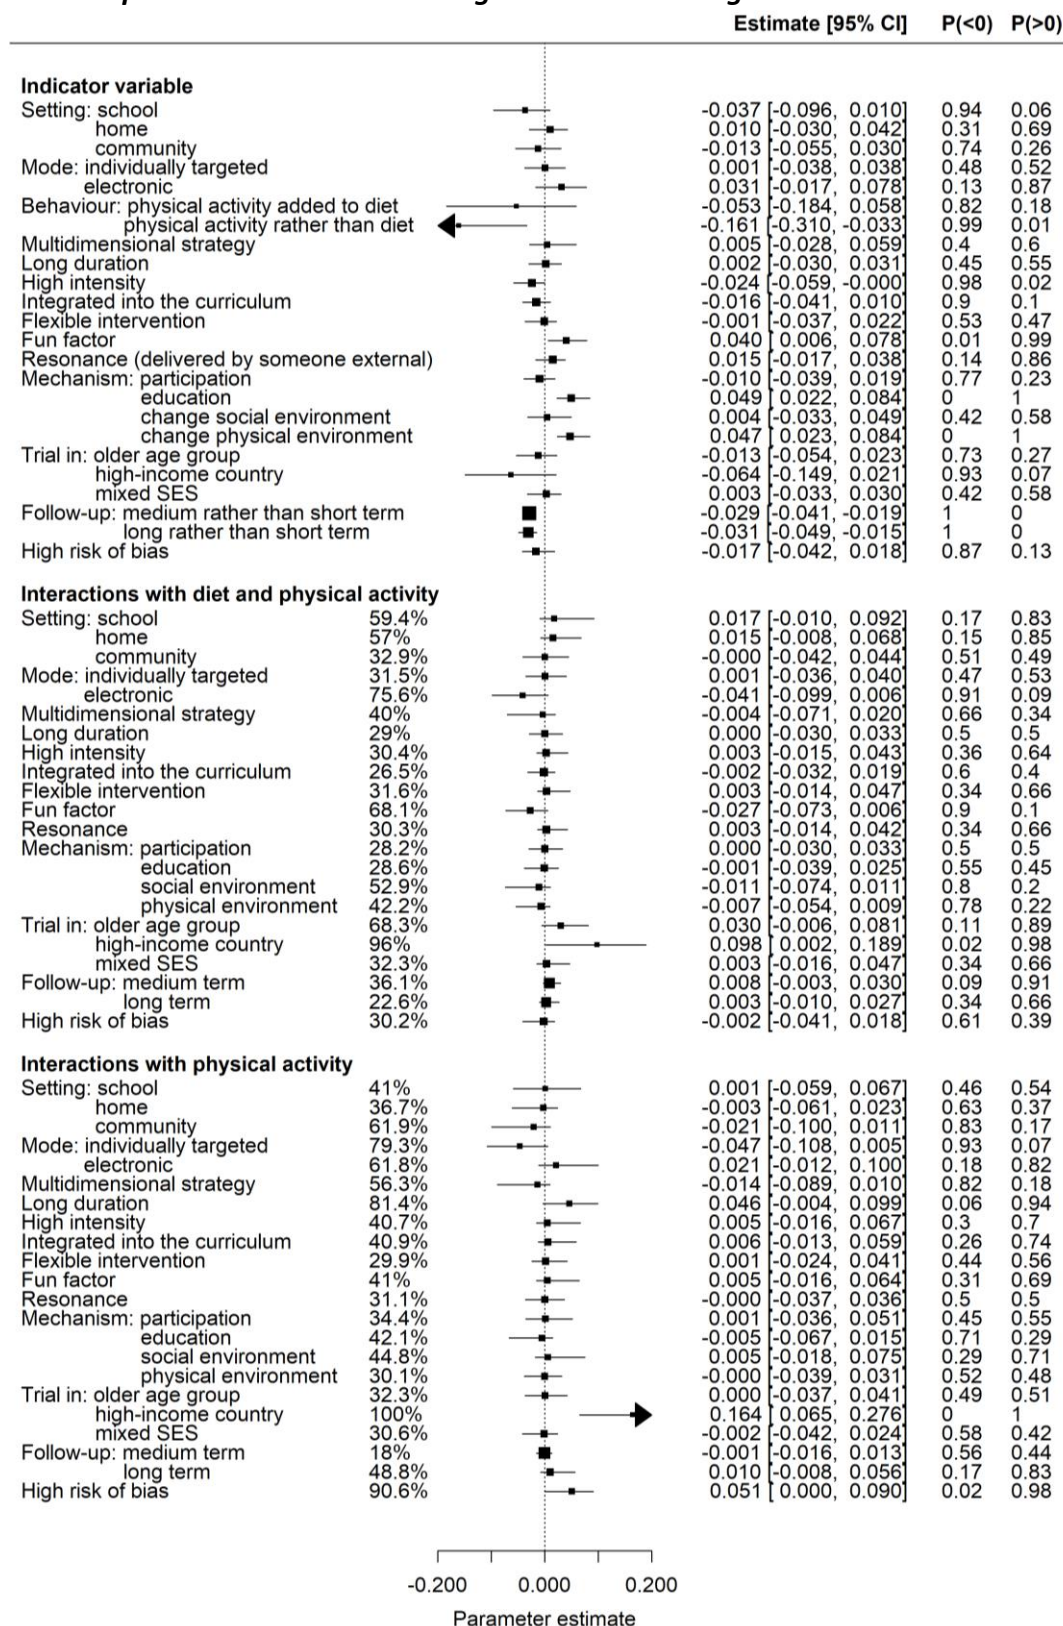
Estimate [95% CI] P(<0) P(>0)

| | | Estimate [95% CI] | P(<0) | P(>0) |
|---|---|---|---|---|
| **Indicator variable** | | | | |
| Setting: school | | -0.037 [-0.096, 0.010] | 0.94 | 0.06 |
| home | | 0.010 [-0.030, 0.042] | 0.31 | 0.69 |
| community | | -0.013 [-0.055, 0.030] | 0.74 | 0.26 |
| Mode: individually targeted | | 0.001 [-0.038, 0.038] | 0.48 | 0.52 |
| electronic | | 0.031 [-0.017, 0.078] | 0.13 | 0.87 |
| Behaviour: physical activity added to diet | | -0.053 [-0.184, 0.058] | 0.82 | 0.18 |
| physical activity rather than diet | | -0.161 [-0.310, -0.033] | 0.99 | 0.01 |
| Multidimensional strategy | | 0.005 [-0.028, 0.059] | 0.4 | 0.6 |
| Long duration | | 0.002 [-0.030, 0.031] | 0.45 | 0.55 |
| High intensity | | -0.024 [-0.059, -0.000] | 0.98 | 0.02 |
| Integrated into the curriculum | | -0.016 [-0.041, 0.010] | 0.9 | 0.1 |
| Flexible intervention | | -0.001 [-0.037, 0.022] | 0.53 | 0.47 |
| Fun factor | | 0.040 [ 0.006, 0.078] | 0.01 | 0.99 |
| Resonance (delivered by someone external) | | 0.015 [-0.017, 0.038] | 0.14 | 0.86 |
| Mechanism: participation | | -0.010 [-0.039, 0.019] | 0.77 | 0.23 |
| education | | 0.049 [ 0.022, 0.084] | 0 | 1 |
| change social environment | | 0.004 [-0.033, 0.049] | 0.42 | 0.58 |
| change physical environment | | 0.047 [ 0.023, 0.084] | 0 | 1 |
| Trial in: older age group | | -0.013 [-0.054, 0.023] | 0.73 | 0.27 |
| high-income country | | -0.064 [-0.149, 0.021] | 0.93 | 0.07 |
| mixed SES | | 0.003 [-0.033, 0.030] | 0.42 | 0.58 |
| Follow-up: medium rather than short term | | -0.029 [-0.041, -0.019] | 1 | 0 |
| long rather than short term | | -0.031 [-0.049, -0.015] | 1 | 0 |
| High risk of bias | | -0.017 [-0.042, 0.018] | 0.87 | 0.13 |
| **Interactions with diet and physical activity** | | | | |
| Setting: school | 59.4% | 0.017 [-0.010, 0.092] | 0.17 | 0.83 |
| home | 57% | 0.015 [-0.008, 0.068] | 0.15 | 0.85 |
| community | 32.9% | -0.000 [-0.042, 0.044] | 0.51 | 0.49 |
| Mode: individually targeted | 31.5% | 0.001 [-0.036, 0.040] | 0.47 | 0.53 |
| electronic | 75.6% | -0.041 [-0.099, 0.006] | 0.91 | 0.09 |
| Multidimensional strategy | 40% | -0.004 [-0.071, 0.020] | 0.66 | 0.34 |
| Long duration | 29% | 0.000 [-0.030, 0.033] | 0.5 | 0.5 |
| High intensity | 30.4% | 0.003 [-0.015, 0.043] | 0.36 | 0.64 |
| Integrated into the curriculum | 26.5% | -0.002 [-0.032, 0.019] | 0.6 | 0.4 |
| Flexible intervention | 31.6% | 0.003 [-0.014, 0.047] | 0.34 | 0.66 |
| Fun factor | 68.1% | -0.027 [-0.073, 0.006] | 0.9 | 0.1 |
| Resonance | 30.3% | 0.003 [-0.014, 0.042] | 0.34 | 0.66 |
| Mechanism: participation | 28.2% | 0.000 [-0.030, 0.033] | 0.5 | 0.5 |
| education | 28.6% | -0.001 [-0.039, 0.025] | 0.55 | 0.45 |
| social environment | 52.9% | -0.011 [-0.074, 0.011] | 0.8 | 0.2 |
| physical environment | 42.2% | -0.007 [-0.054, 0.009] | 0.78 | 0.22 |
| Trial in: older age group | 68.3% | 0.030 [-0.006, 0.081] | 0.11 | 0.89 |
| high-income country | 96% | 0.098 [ 0.002, 0.189] | 0.02 | 0.98 |
| mixed SES | 32.3% | 0.003 [-0.016, 0.047] | 0.34 | 0.66 |
| Follow-up: medium term | 36.1% | 0.008 [-0.003, 0.030] | 0.09 | 0.91 |
| long term | 22.6% | 0.003 [-0.010, 0.027] | 0.34 | 0.66 |
| High risk of bias | 30.2% | -0.002 [-0.041, 0.018] | 0.61 | 0.39 |
| **Interactions with physical activity** | | | | |
| Setting: school | 41% | 0.001 [-0.059, 0.067] | 0.46 | 0.54 |
| home | 36.7% | -0.003 [-0.061, 0.023] | 0.63 | 0.37 |
| community | 61.9% | -0.021 [-0.100, 0.011] | 0.83 | 0.17 |
| Mode: individually targeted | 79.3% | -0.047 [-0.108, 0.005] | 0.93 | 0.07 |
| electronic | 61.8% | 0.021 [-0.012, 0.100] | 0.18 | 0.82 |
| Multidimensional strategy | 56.3% | -0.014 [-0.089, 0.010] | 0.82 | 0.18 |
| Long duration | 81.4% | 0.046 [-0.004, 0.099] | 0.06 | 0.94 |
| High intensity | 40.7% | 0.005 [-0.016, 0.067] | 0.3 | 0.7 |
| Integrated into the curriculum | 40.9% | 0.006 [-0.013, 0.059] | 0.26 | 0.74 |
| Flexible intervention | 29.9% | 0.001 [-0.024, 0.041] | 0.44 | 0.56 |
| Fun factor | 41% | 0.005 [-0.016, 0.064] | 0.31 | 0.69 |
| Resonance | 31.1% | -0.000 [-0.037, 0.036] | 0.5 | 0.5 |
| Mechanism: participation | 34.4% | 0.001 [-0.036, 0.051] | 0.45 | 0.55 |
| education | 42.1% | -0.005 [-0.067, 0.015] | 0.71 | 0.29 |
| social environment | 44.8% | 0.005 [-0.018, 0.075] | 0.29 | 0.71 |
| physical environment | 30.1% | -0.000 [-0.039, 0.031] | 0.52 | 0.48 |
| Trial in: older age group | 32.3% | 0.000 [-0.037, 0.041] | 0.49 | 0.51 |
| high-income country | 100% | 0.164 [ 0.065, 0.276] | 0 | 1 |
| mixed SES | 30.6% | -0.002 [-0.042, 0.024] | 0.58 | 0.42 |
| Follow-up: medium term | 18% | -0.001 [-0.016, 0.013] | 0.56 | 0.44 |
| long term | 48.8% | 0.010 [-0.008, 0.056] | 0.17 | 0.83 |
| High risk of bias | 90.6% | 0.051 [ 0.000, 0.090] | 0.02 | 0.98 |

-0.200 0.000 0.200
Parameter estimate